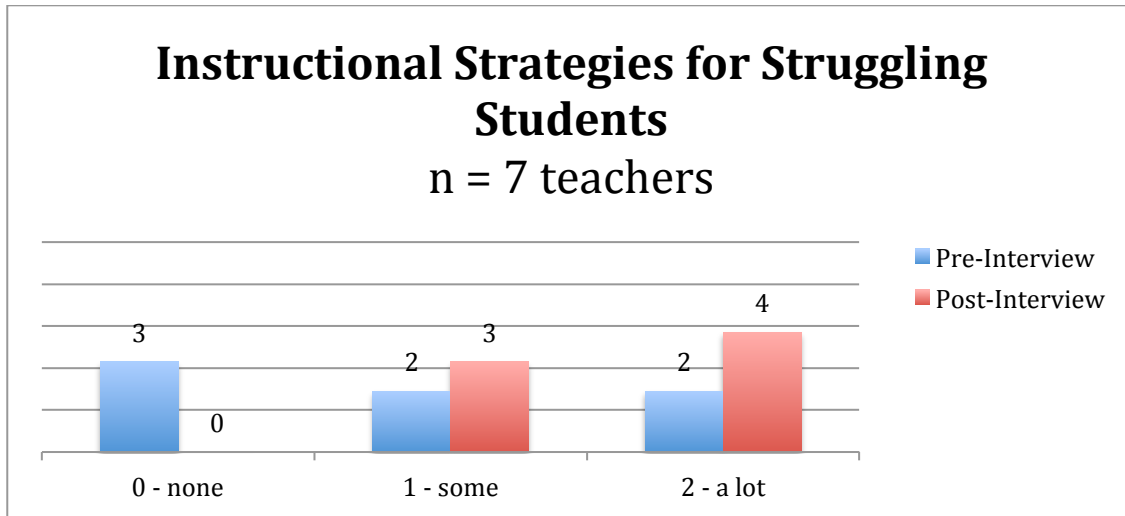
Instructional Strategies for Struggling Students
n = 7 teachers

Pre-Interview
Post-Interview

| | Pre-Interview | Post-Interview |
|---|---|---|
| 0 - none | 3 | 0 |
| 1 - some | 2 | 3 |
| 2 - a lot | 2 | 4 |